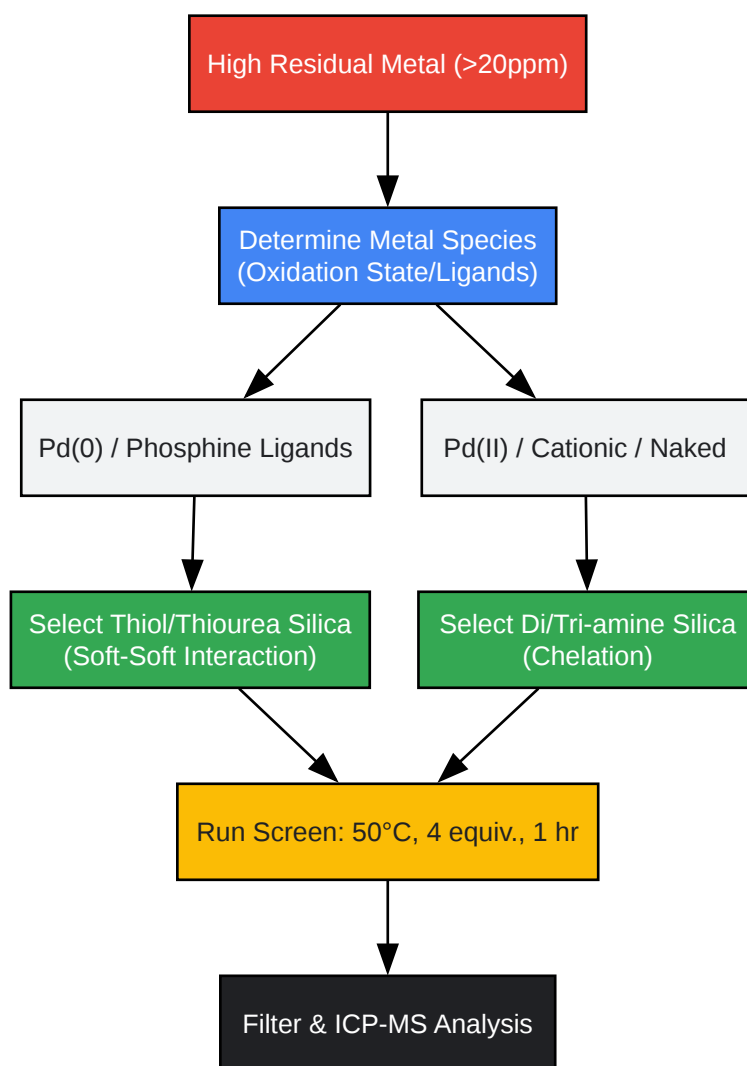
High Residual Metal (>20ppm)

Determine Metal Species (Oxidation State/Ligands)

Pd(0) / Phosphine Ligands

Pd(II) / Cationic / Naked

Select Thiol/Thiourea Silica (Soft-Soft Interaction)

Select Di/Tri-amine Silica (Chelation)

Run Screen: 50°C, 4 equiv., 1 hr

Filter & ICP-MS Analysis